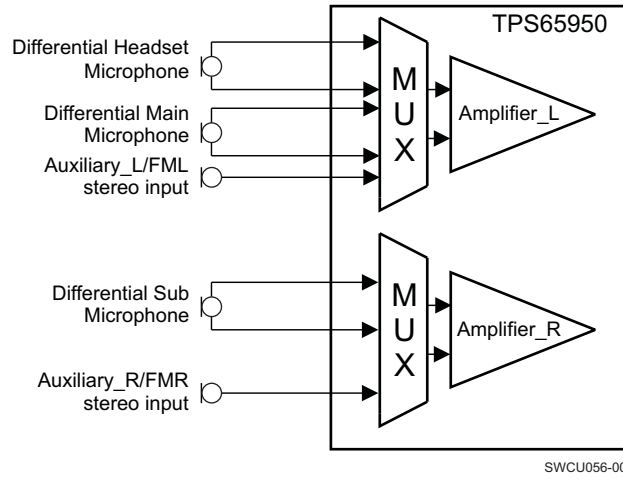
TPS65950

Differential Headset Microphone

Differential Main Microphone

Auxiliary_L/FML stereo input

M U X

Amplifier_L

Differential Sub Microphone

Auxiliary_R/FMR stereo input

M U X

Amplifier_R

SWCU056-00